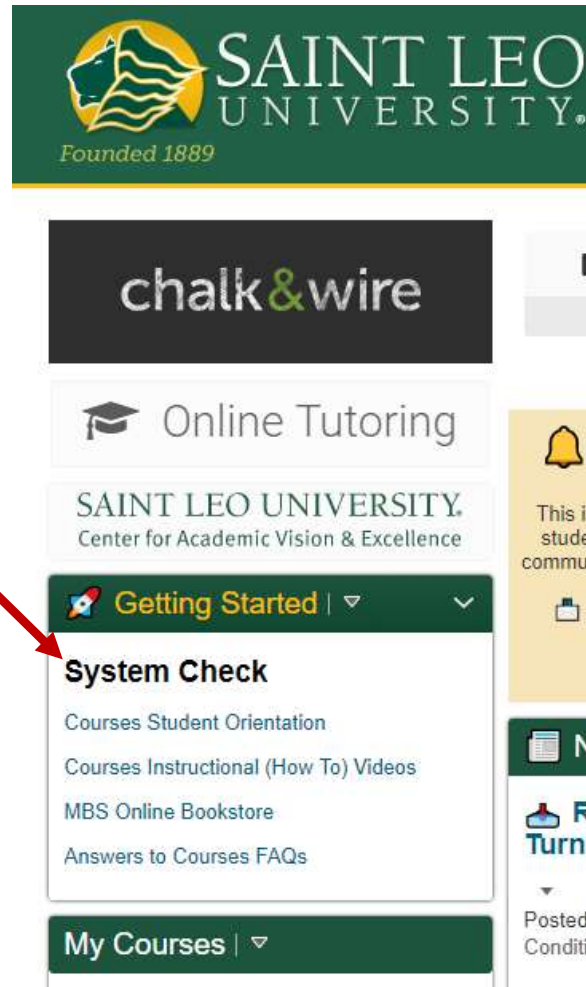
SAINT LEO UNIVERSITY.
Founded 1889

chalk&wire

Online Tutoring

SAINT LEO UNIVERSITY.
Center for Academic Vision & Excellence

Getting Started

System Check
Courses Student Orientation
Courses Instructional (How To) Videos
MBS Online Bookstore
Answers to Courses FAQs

My Courses

This i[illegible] stude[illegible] commu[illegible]

N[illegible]

R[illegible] Turn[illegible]

Posted
Conditi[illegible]